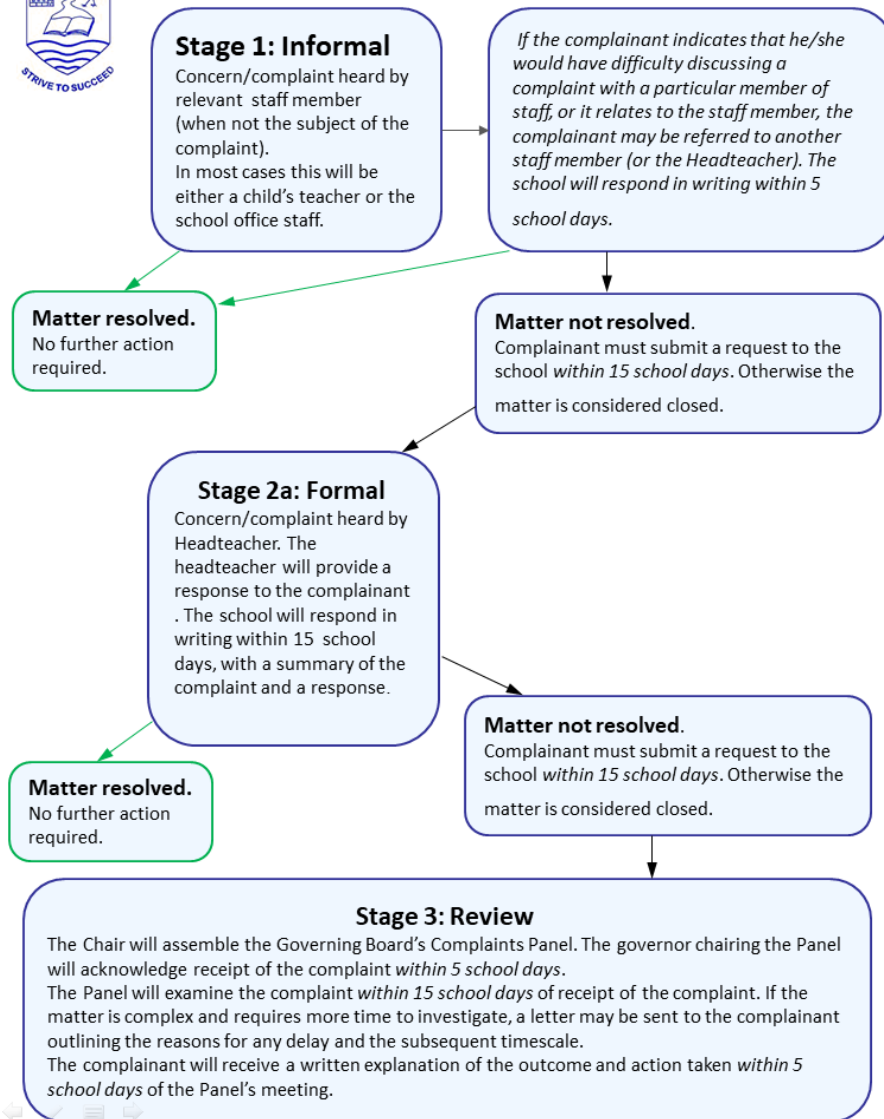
STRIVE TO SUCCEED

Stage 1: Informal
Concern/complaint heard by relevant staff member (when not the subject of the complaint).
In most cases this will be either a child's teacher or the school office staff.

If the complainant indicates that he/she would have difficulty discussing a complaint with a particular member of staff, or it relates to the staff member, the complainant may be referred to another staff member (or the Headteacher). The school will respond in writing within 5 school days.

Matter resolved.
No further action required.

Matter not resolved.
Complainant must submit a request to the school within 15 school days. Otherwise the matter is considered closed.

Stage 2a: Formal
Concern/complaint heard by Headteacher. The headteacher will provide a response to the complainant . The school will respond in writing within 15 school days, with a summary of the complaint and a response.

Matter not resolved.
Complainant must submit a request to the school within 15 school days. Otherwise the matter is considered closed.

Matter resolved.
No further action required.

Stage 3: Review
The Chair will assemble the Governing Board's Complaints Panel. The governor chairing the Panel will acknowledge receipt of the complaint within 5 school days.
The Panel will examine the complaint within 15 school days of receipt of the complaint. If the matter is complex and requires more time to investigate, a letter may be sent to the complainant outlining the reasons for any delay and the subsequent timescale.
The complainant will receive a written explanation of the outcome and action taken within 5 school days of the Panel's meeting.